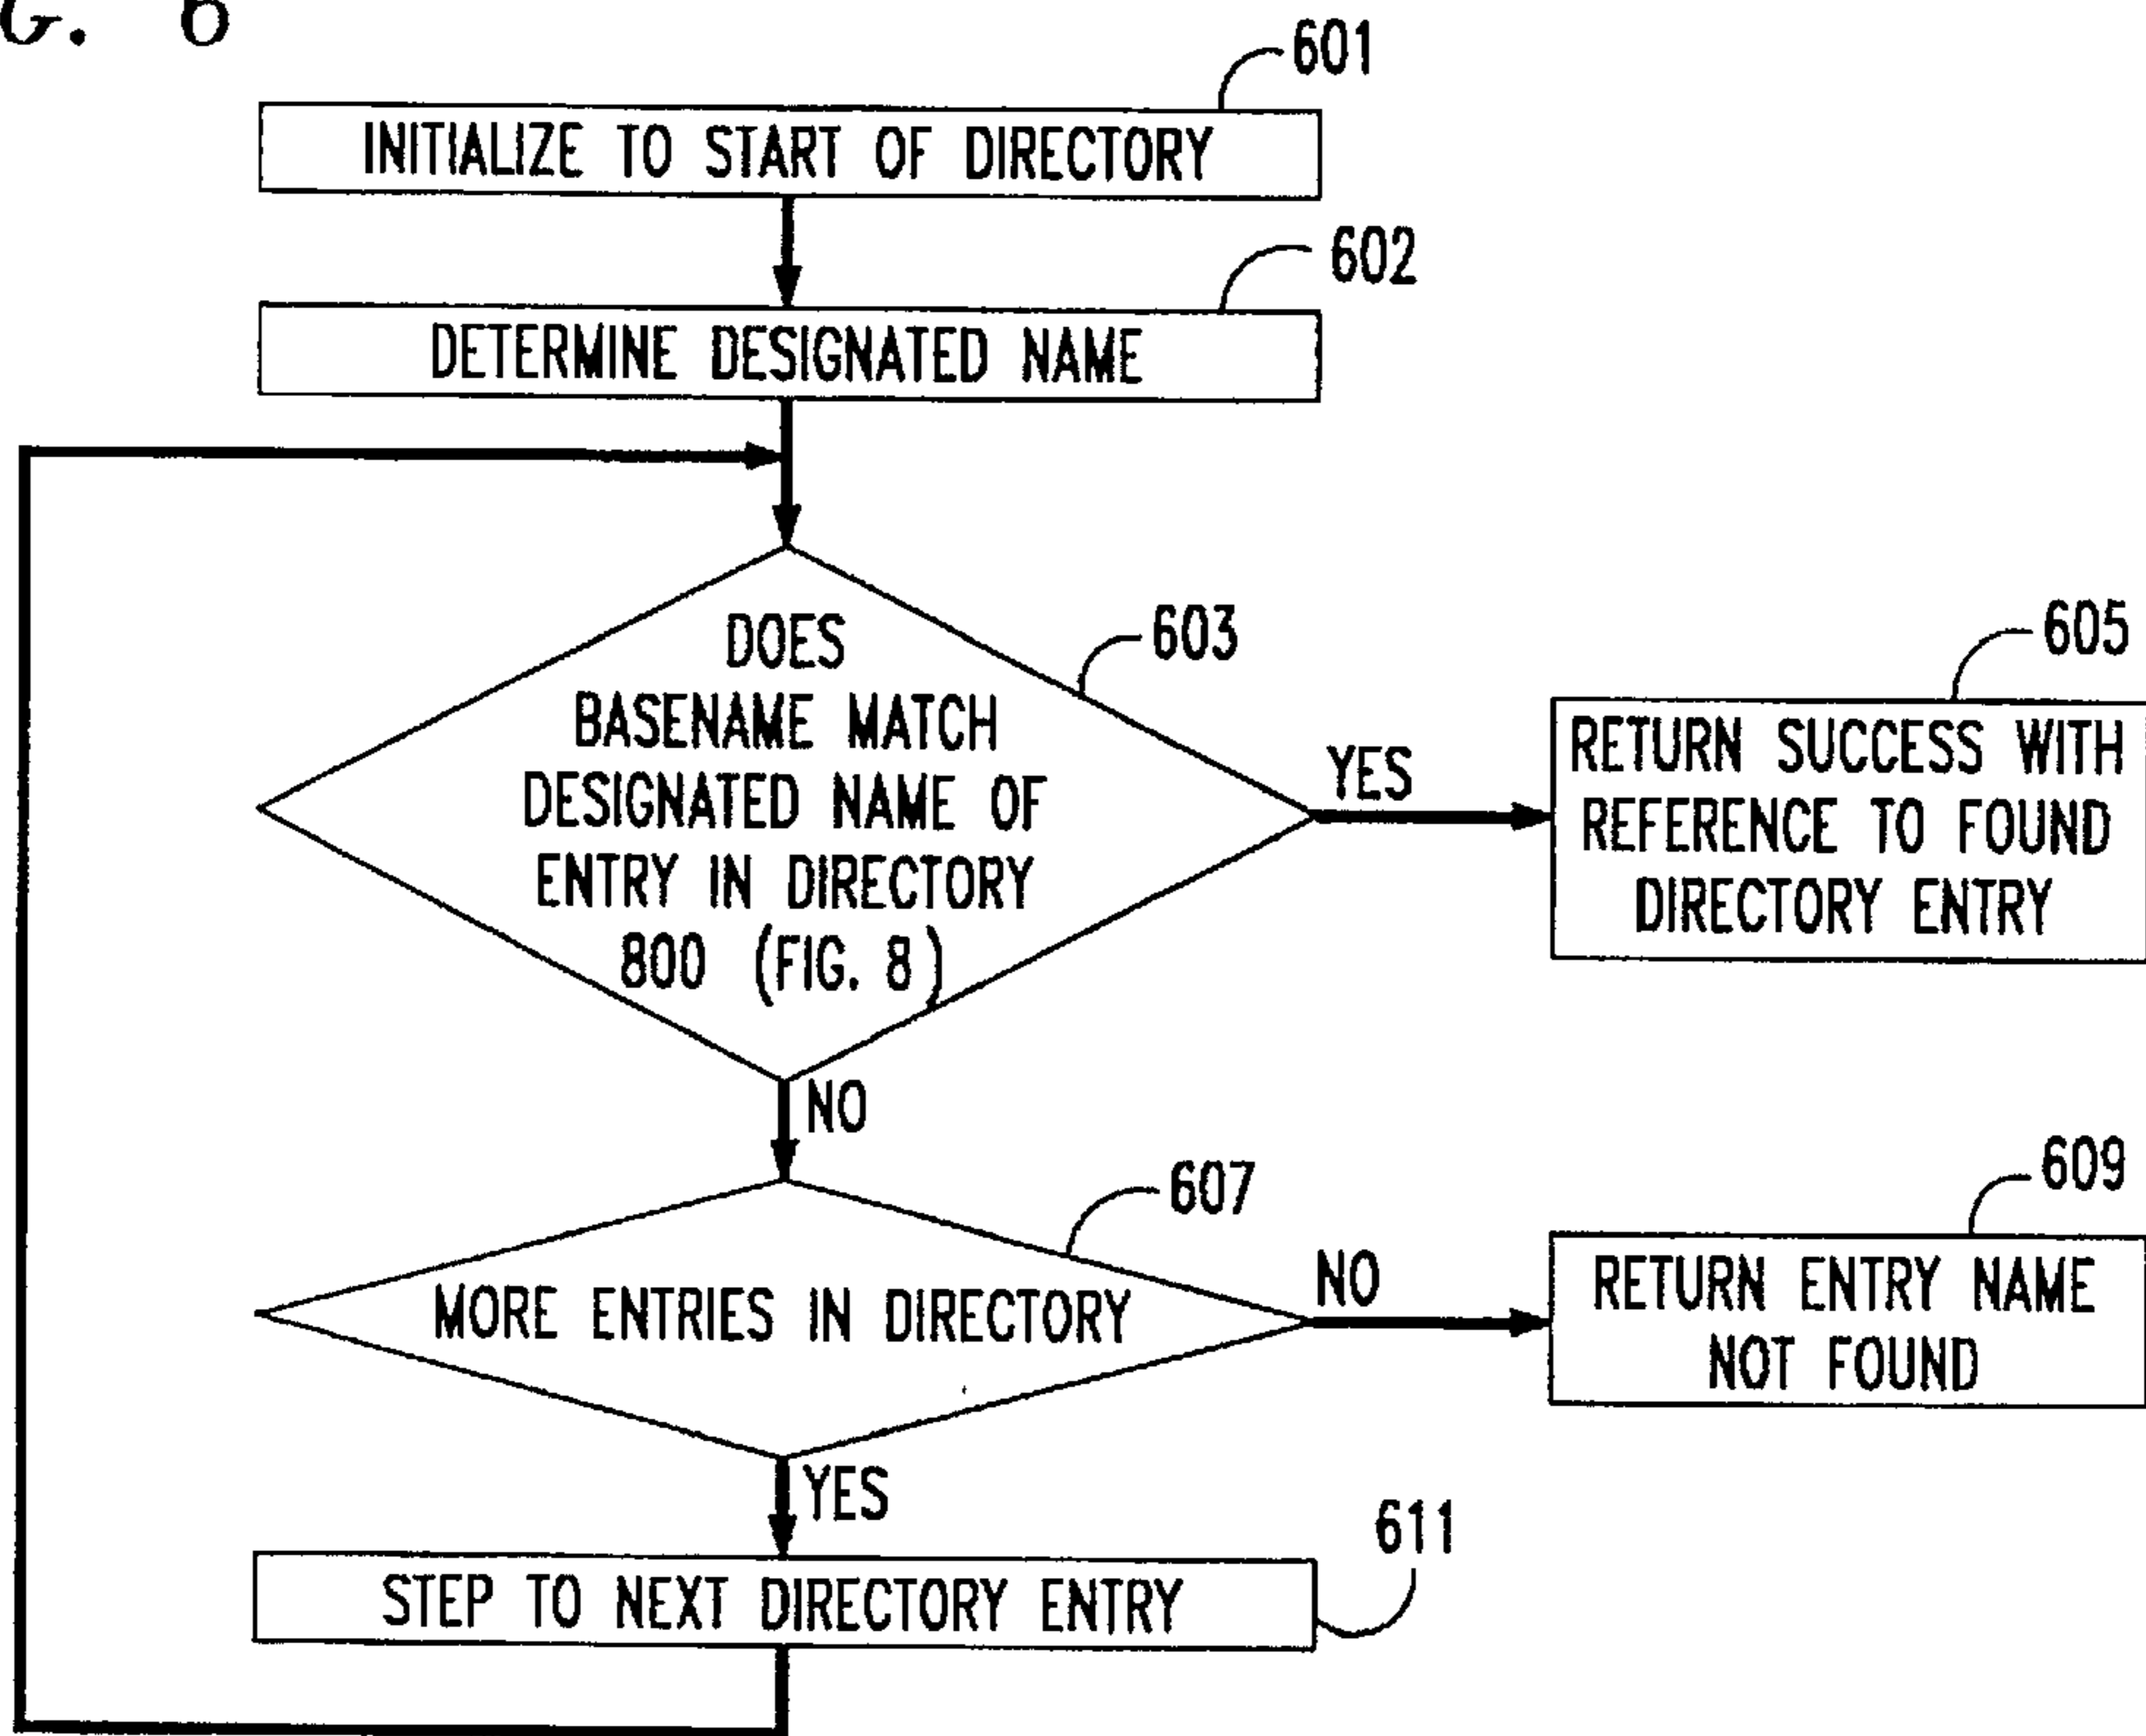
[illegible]G. 6

601

INITIALIZE TO START OF DIRECTORY

602

DETERMINE DESIGNATED NAME

603

DOES BASENAME MATCH DESIGNATED NAME OF ENTRY IN DIRECTORY 800 (FIG. 8)

YES

605

RETURN SUCCESS WITH REFERENCE TO FOUND DIRECTORY ENTRY

NO

607

MORE ENTRIES IN DIRECTORY

NO

609

RETURN ENTRY NAME NOT FOUND

YES

611

STEP TO NEXT DIRECTORY ENTRY